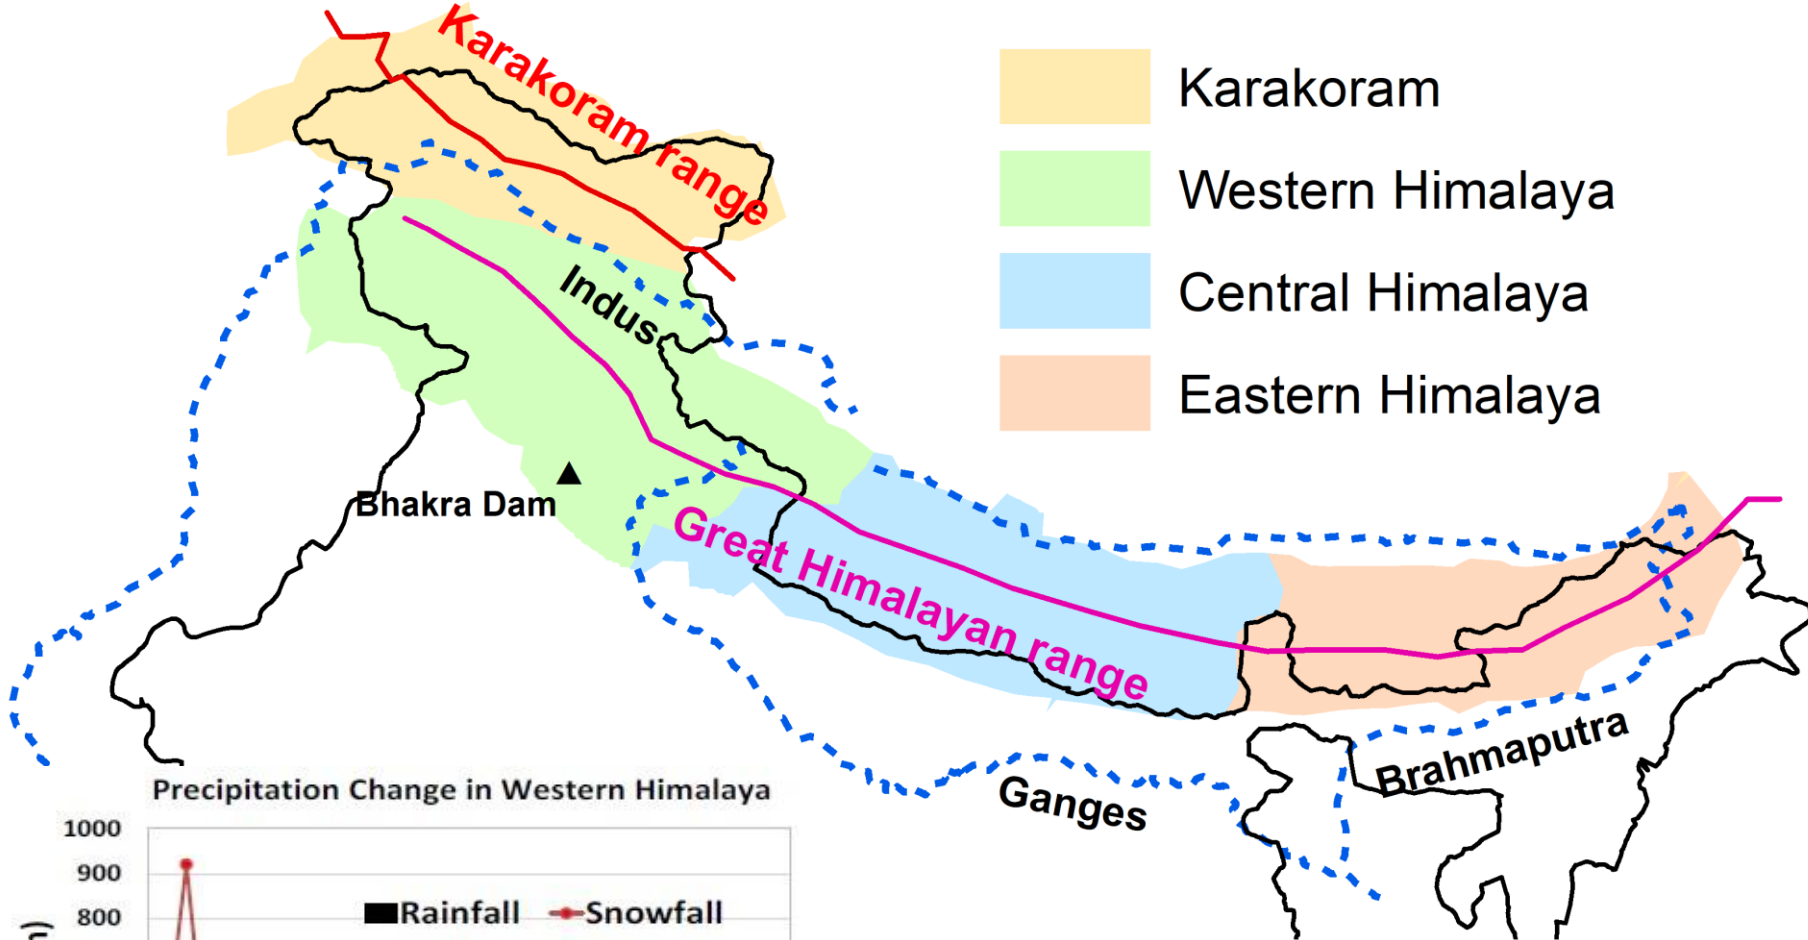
Karakoram range

Karakoram
Western Himalaya
Central Himalaya
Eastern Himalaya

Indus

Bhakra Dam

Great Himalayan range

Brahmaputra

Ganges

Precipitation Change in Western Himalaya

1000
900
800

Rainfall
Snowfall

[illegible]